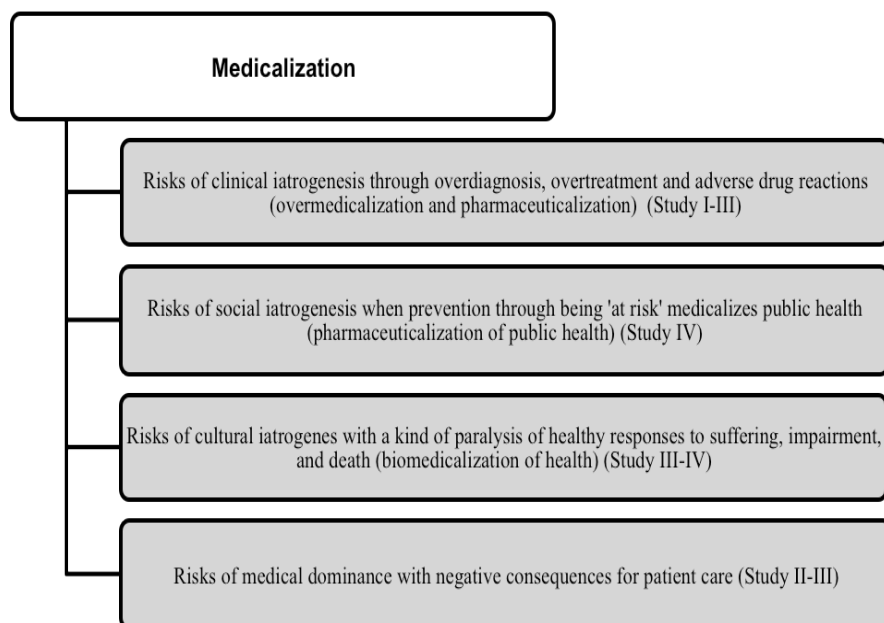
Medicalization

Risks of clinical iatrogenesis through overdiagnosis, overtreatment and adverse drug reactions (overmedicalization and pharmaceuticalization) (Study I-III)

Risks of social iatrogenesis when prevention through being 'at risk' medicalizes public health (pharmaceuticalization of public health) (Study IV)

Risks of cultural iatrogenes with a kind of paralysis of healthy responses to suffering, impairment, and death (biomedicalization of health) (Study III-IV)

Risks of medical dominance with negative consequences for patient care (Study II-III)